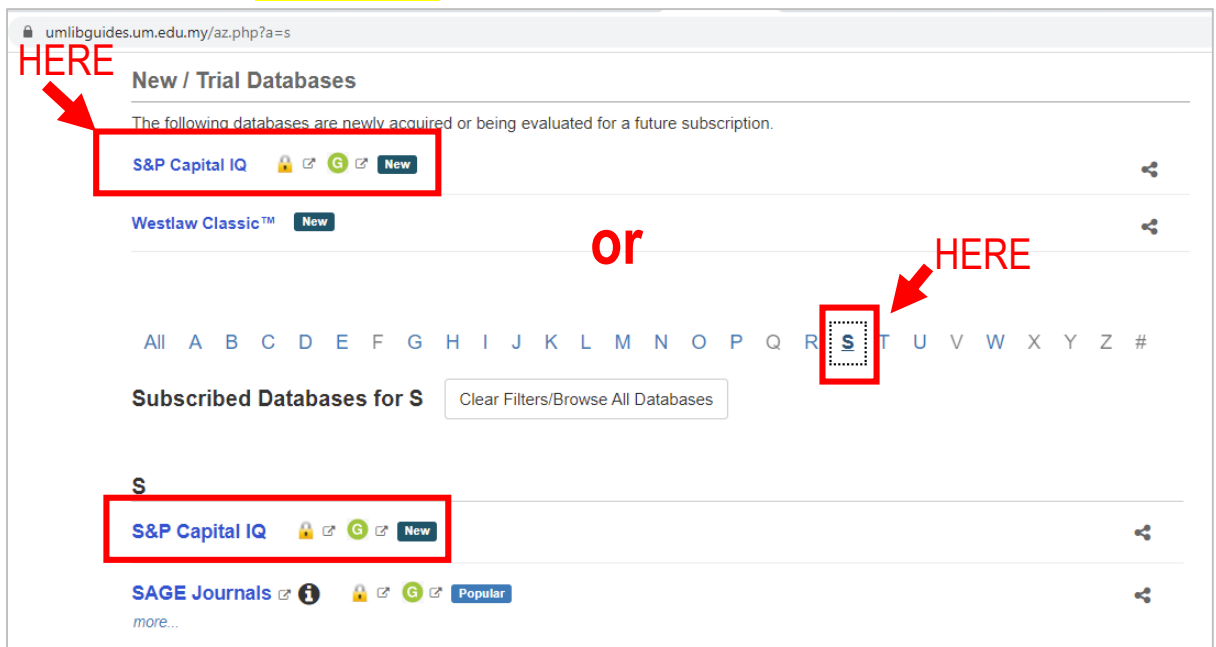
umlibguides.um.edu.my/az.php?a=s

HERE

New / Trial Databases

The following databases are newly acquired or being evaluated for a future subscription.

S&P Capital IQ G New

Westlaw Classic™ New

or

HERE

All A B C D E F G H I J K L M N O P Q R S T U V W X Y Z #

Subscribed Databases for S

Clear Filters/Browse All Databases

S

S&P Capital IQ G New

SAGE Journals G Popular

more...